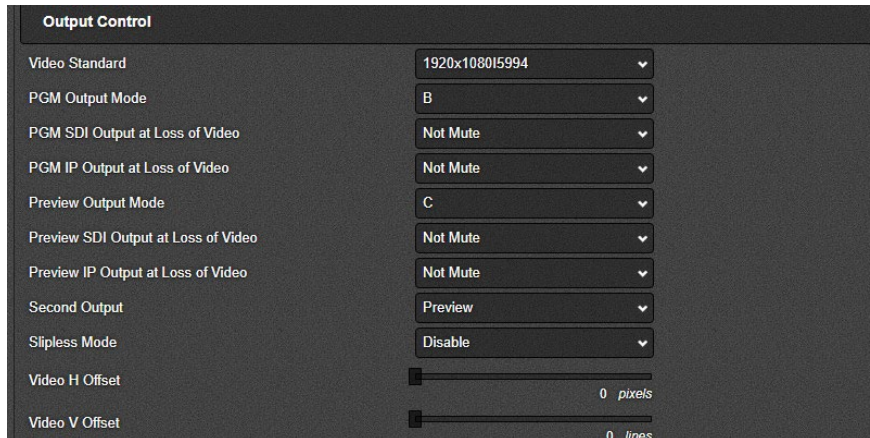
Output Control

| | |
|---|---|
| Video Standard | 1920x1080I5994 |
| PGM Output Mode | B |
| PGM SDI Output at Loss of Video | Not Mute |
| PGM IP Output at Loss of Video | Not Mute |
| Preview Output Mode | C |
| Preview SDI Output at Loss of Video | Not Mute |
| Preview IP Output at Loss of Video | Not Mute |
| Second Output | Preview |
| Slipless Mode | Disable |
| Video H Offset | 0 pixels |
| Video V Offset | 0 lines |